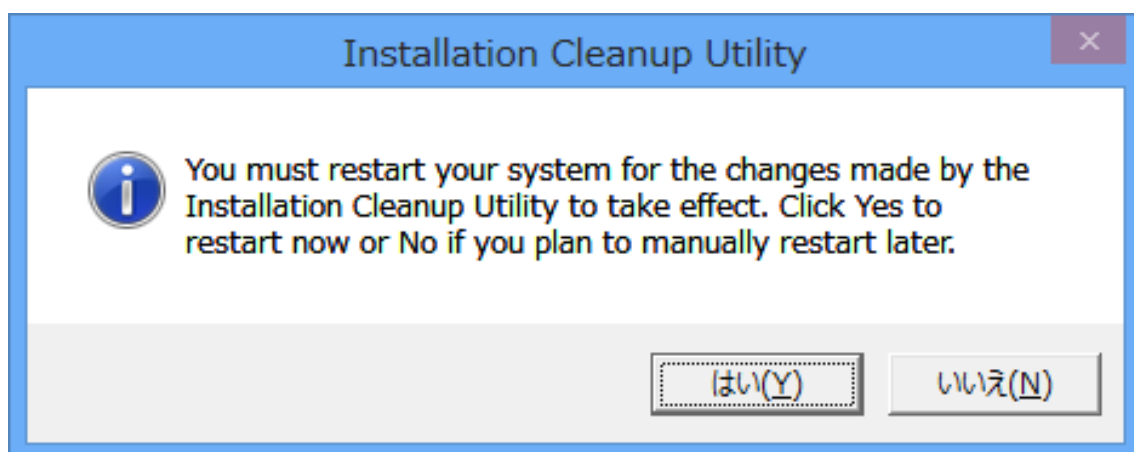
Installation Cleanup Utility

×

You must restart your system for the changes made by the Installation Cleanup Utility to take effect. Click Yes to restart now or No if you plan to manually restart later.

はい(Y)

いいえ(N)